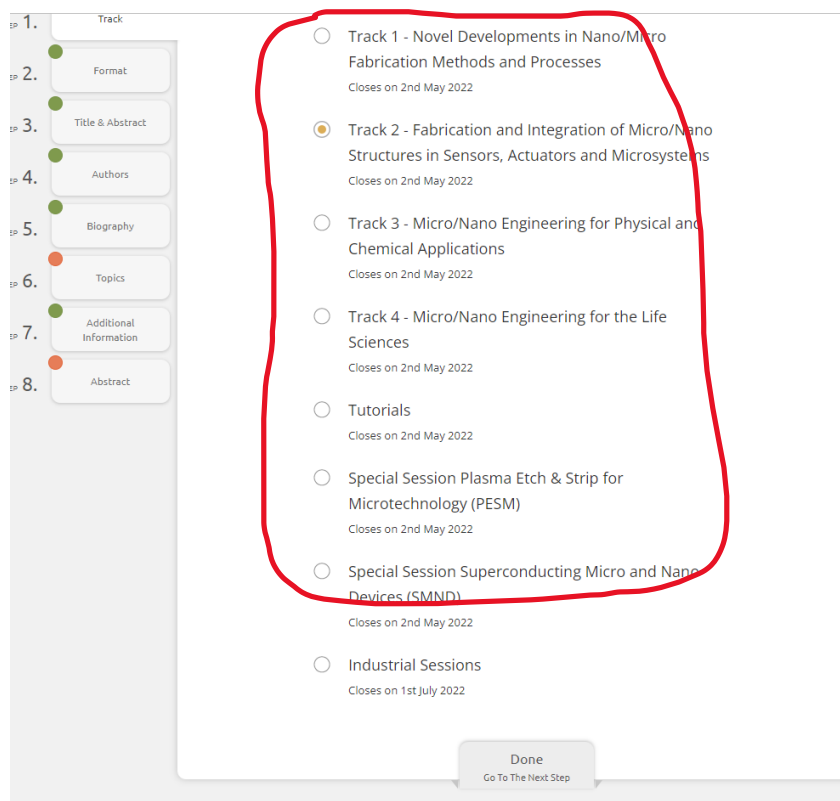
EP 1. Track
EP 2. Format
EP 3. Title & Abstract
EP 4. Authors
EP 5. Biography
EP 6. Topics
EP 7. Additional Information
EP 8. Abstract

Track 1 - Novel Developments in Nano/Micro Fabrication Methods and Processes
Closes on 2nd May 2022

Track 2 - Fabrication and Integration of Micro/Nano Structures in Sensors, Actuators and Microsystems
Closes on 2nd May 2022

Track 3 - Micro/Nano Engineering for Physical and Chemical Applications
Closes on 2nd May 2022

Track 4 - Micro/Nano Engineering for the Life Sciences
Closes on 2nd May 2022

Tutorials
Closes on 2nd May 2022

Special Session Plasma Etch & Strip for Microtechnology (PESM)
Closes on 2nd May 2022

Special Session Superconducting Micro and Nano Devices (SMND)
Closes on 2nd May 2022

Industrial Sessions
Closes on 1st July 2022

Done
Go To The Next Step